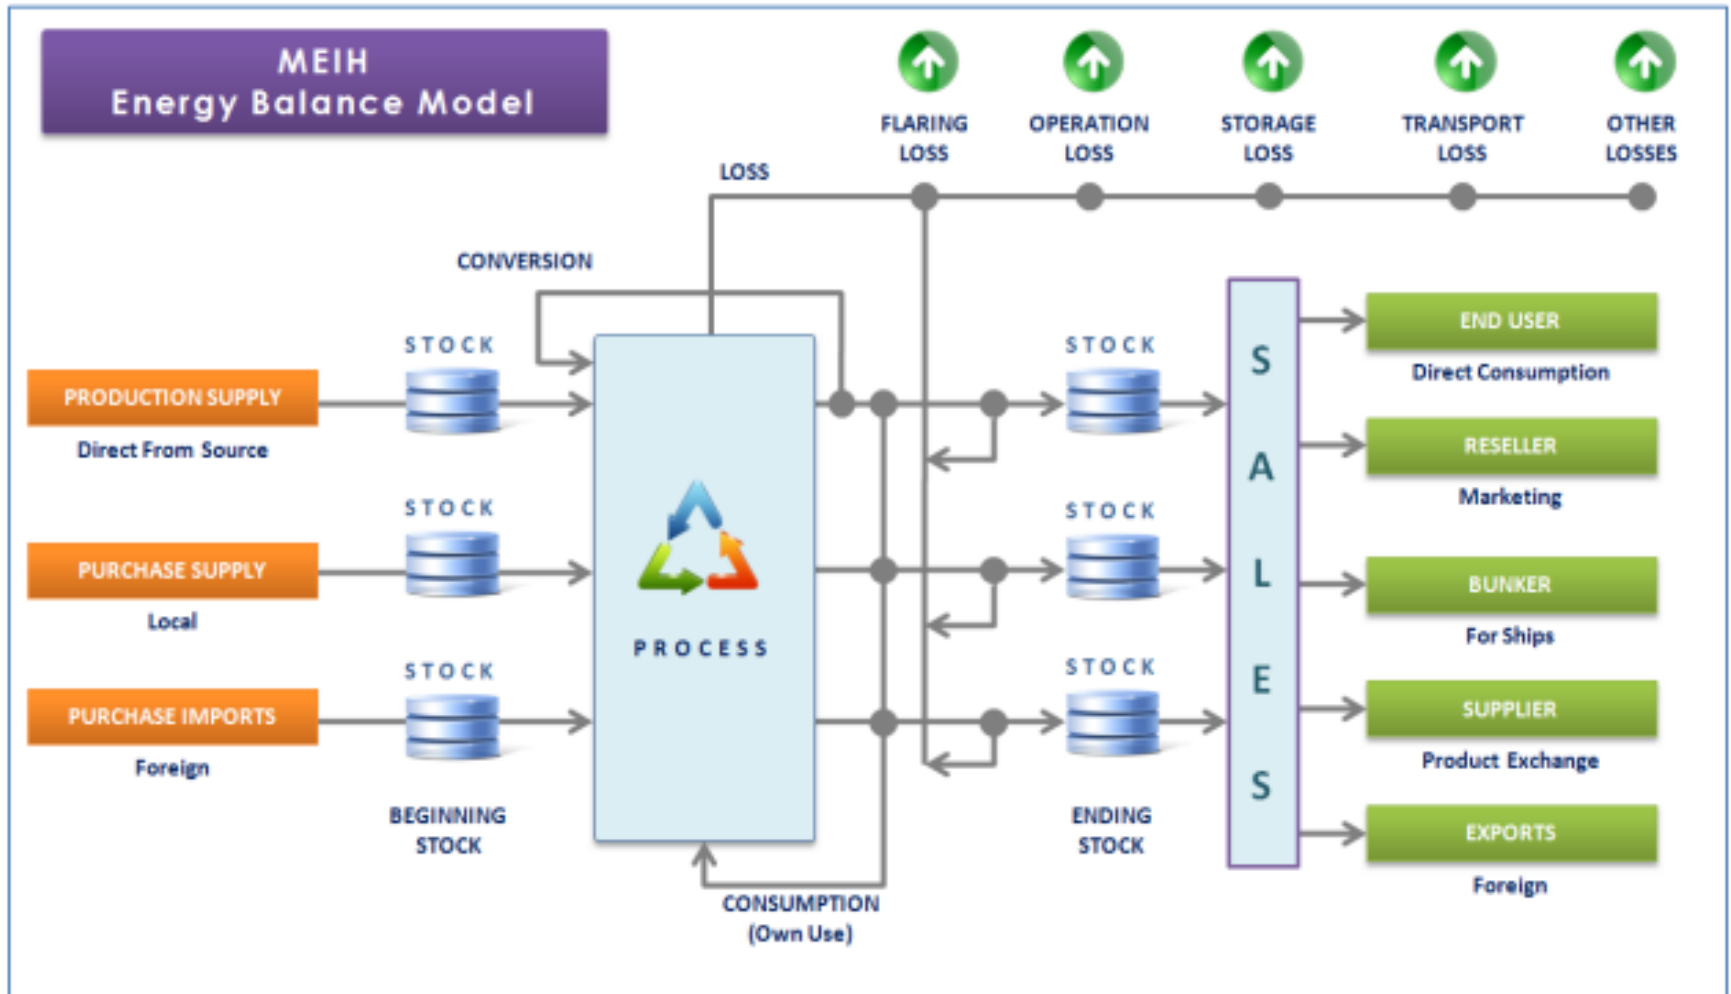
MEIH
Energy Balance Model

FLARING LOSS

OPERATION LOSS

STORAGE LOSS

TRANSPORT LOSS

OTHER LOSSES

LOSS

CONVERSION

STOCK

PRODUCTION SUPPLY

Direct From Source

STOCK

PURCHASE SUPPLY

Local

STOCK

PURCHASE IMPORTS

Foreign

BEGINNING STOCK

PROCESS

CONSUMPTION (Own Use)

STOCK

STOCK

STOCK

ENDING STOCK

S A L E S

END USER

Direct Consumption

RESELLER

Marketing

BUNKER

For Ships

SUPPLIER

Product Exchange

EXPORTS

Foreign